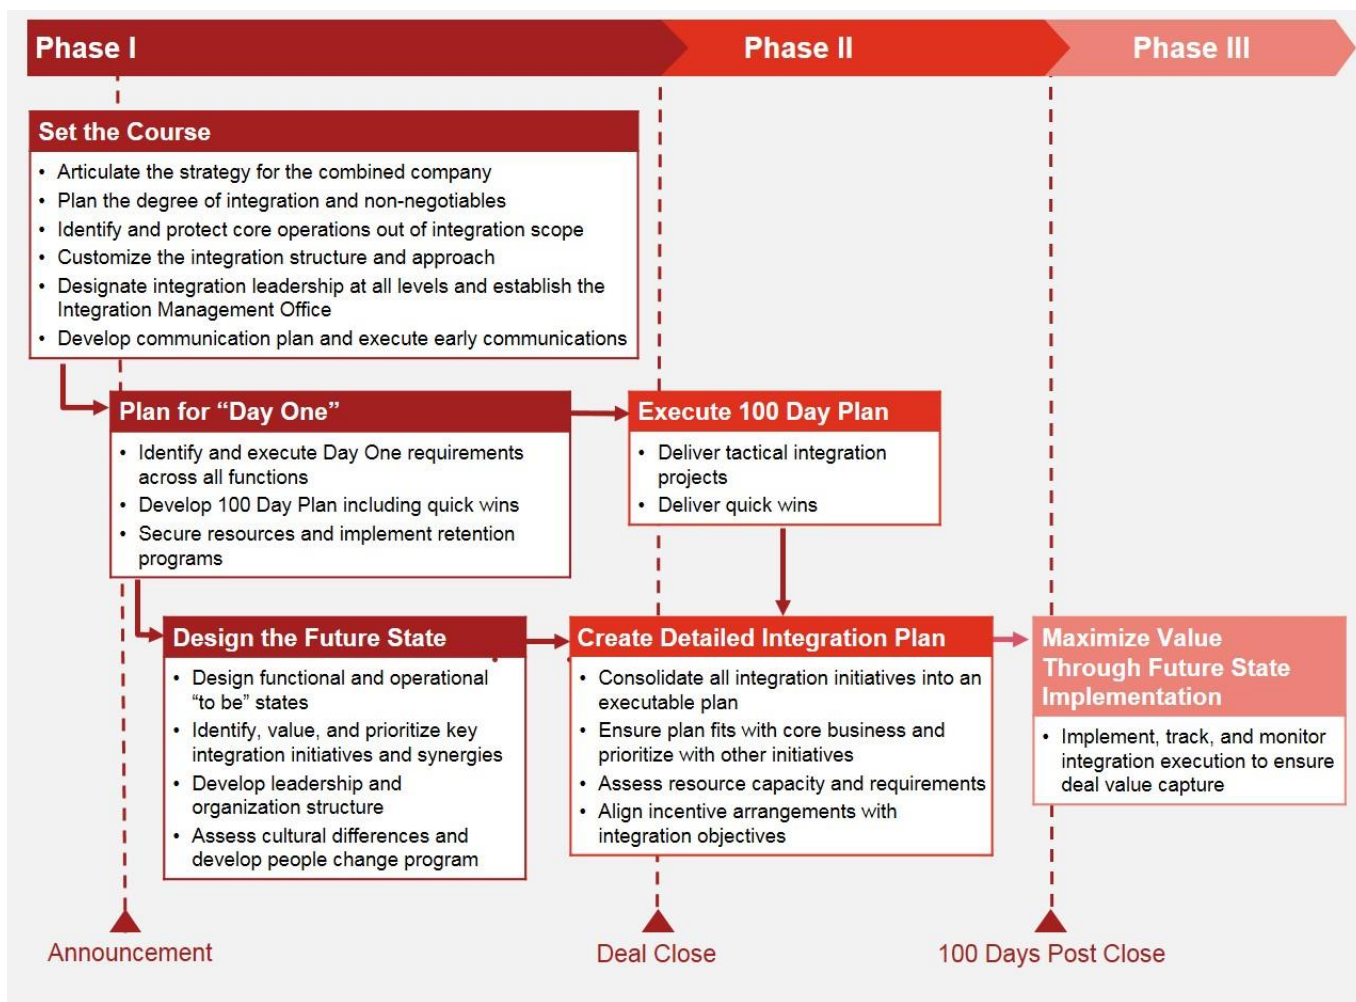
Phase I

Phase II

Phase III

Set the Course

- Articulate the strategy for the combined company
- Plan the degree of integration and non-negotiables
- Identify and protect core operations out of integration scope
- Customize the integration structure and approach
- Designate integration leadership at all levels and establish the Integration Management Office
- Develop communication plan and execute early communications

Plan for "Day One"

- Identify and execute Day One requirements across all functions
- Develop 100 Day Plan including quick wins
- Secure resources and implement retention programs

Execute 100 Day Plan

- Deliver tactical integration projects
- Deliver quick wins

Design the Future State

- Design functional and operational "to be" states
- Identify, value, and prioritize key integration initiatives and synergies
- Develop leadership and organization structure
- Assess cultural differences and develop people change program

Create Detailed Integration Plan

- Consolidate all integration initiatives into an executable plan
- Ensure plan fits with core business and prioritize with other initiatives
- Assess resource capacity and requirements
- Align incentive arrangements with integration objectives

Maximize Value Through Future State Implementation

- Implement, track, and monitor integration execution to ensure deal value capture

Announcement

Deal Close

100 Days Post Close